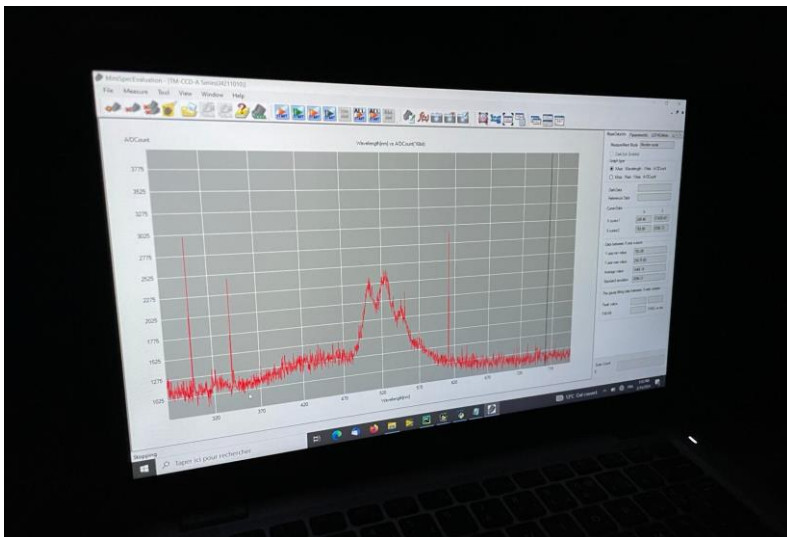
MiniSpecEvaluation - [TM-CCD-B Series(J4211010)]

File Measure Tool View Window Help

A/DCount

Wavelength[nm] vs A/DCount(Wet)

3775
3525
3275
3025
2775
2525
2275
2025
1775
1525
1275
1025

320
370
420
470
520
570
620
670
720
770

Wavelength[nm]

RawData(A) Parameters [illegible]

Measurement Mode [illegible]

Graph type

Max Wavelength Max A/DCount

Cursor Data

X cursor 1

X cursor 2

Stopping

Taper ici pour rechercher

13°C Ciel couvert